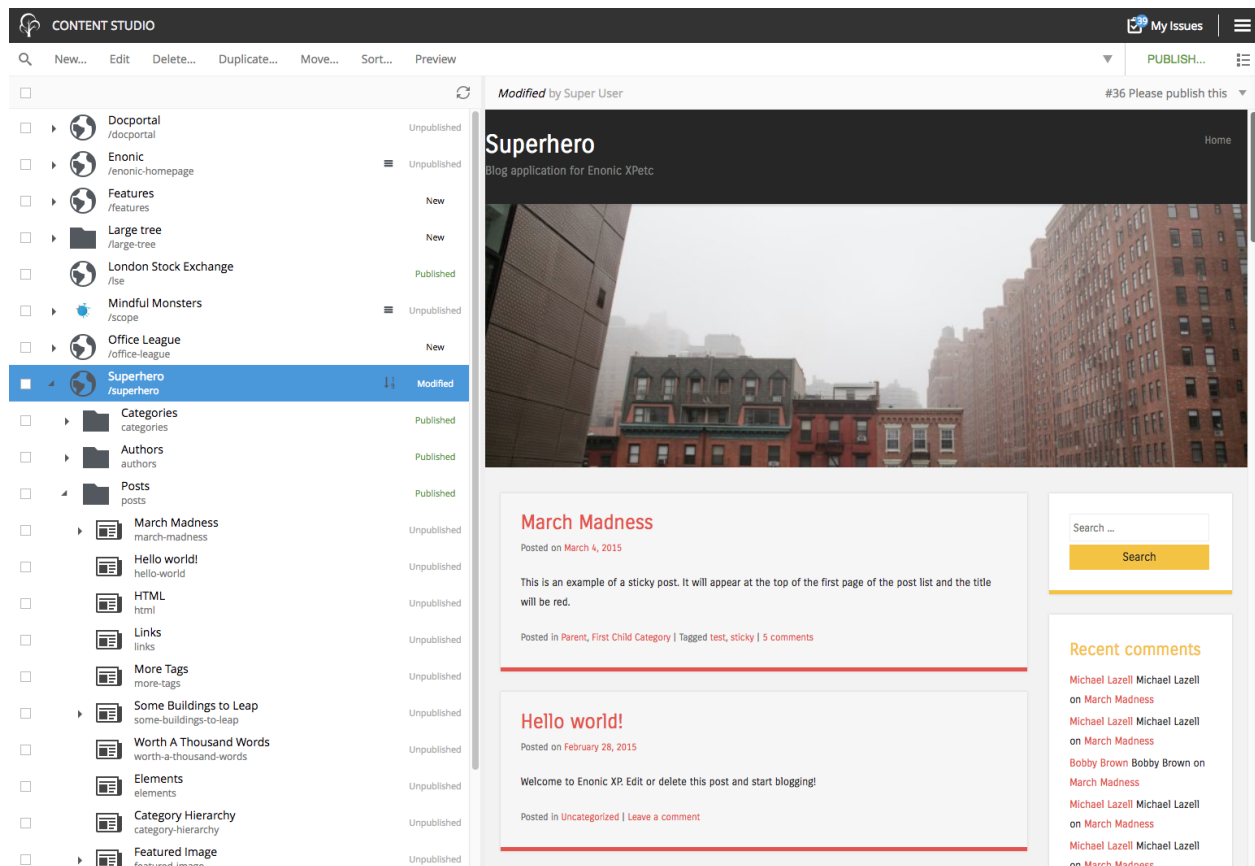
CONTENT STUDIO

39 My Issues

New... Edit Delete... Duplicate... Move... Sort... Preview

PUBLISH...

Modified by Super User

#36 Please publish this

Docportal
/docportal
Unpublished

Enonic
/enonic-homepage
Unpublished

Features
/features
New

Large tree
/large-tree
New

London Stock Exchange
/lse
Published

Mindful Monsters
/scope
Unpublished

Office League
/office-league
New

Superhero
/superhero
Modified

Categories
categories
Published

Authors
authors
Published

Posts
posts
Published

March Madness
march-madness
Unpublished

Hello world!
hello-world
Unpublished

HTML
html
Unpublished

Links
links
Unpublished

More Tags
more-tags
Unpublished

Some Buildings to Leap
some-buildings-to-leap
Unpublished

Worth A Thousand Words
worth-a-thousand-words
Unpublished

Elements
elements
Unpublished

Category Hierarchy
category-hierarchy
Unpublished

Featured Image
Unpublished

Superhero

Blog application for Enonic XPetc

Home

March Madness

Posted on March 4, 2015

This is an example of a sticky post. It will appear at the top of the first page of the post list and the title will be red.

Posted in Parent, First Child Category | Tagged test, sticky | 5 comments

Hello world!

Posted on February 28, 2015

Welcome to Enonic XP. Edit or delete this post and start blogging!

Posted in Uncategorized | Leave a comment

Search ...

Search

Recent comments

Michael Lazell Michael Lazell on March Madness

Michael Lazell Michael Lazell on March Madness

Bobby Brown Bobby Brown on March Madness

Michael Lazell Michael Lazell on March Madness

Michael Lazell Michael Lazell